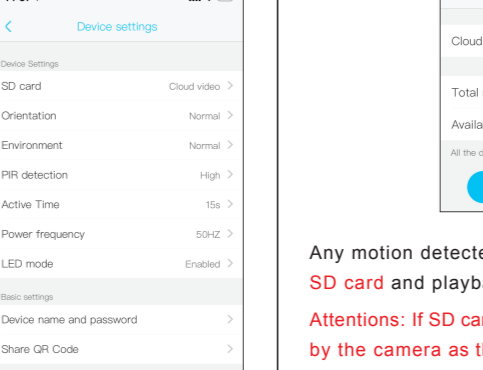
Device settings

Device Settings

SD card Cloud video >

Orientation Normal >

Environment Normal >

PIR detection High >

Active Time 15s >

Power frequency 50HZ >

LED mode Enabled >

Basic settings

Device name and password >

Share QR Code >

Cloud

Total

Availa

All the c

Any motion detecte

SD card and playba

Attentions: If SD car

by the camera as th